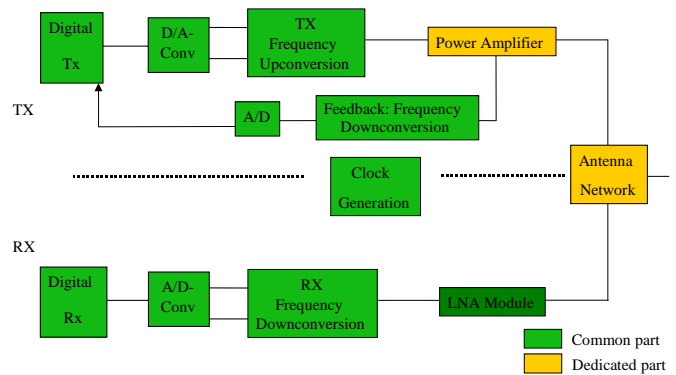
Digital Tx

D/A-Conv

TX Frequency Upconversion

Power Amplifier

TX

A/D

Feedback: Frequency Downconversion

Clock Generation

Antenna Network

RX

Digital Rx

A/D-Conv

RX Frequency Downconversion

LNA Module

Common part

Dedicated part